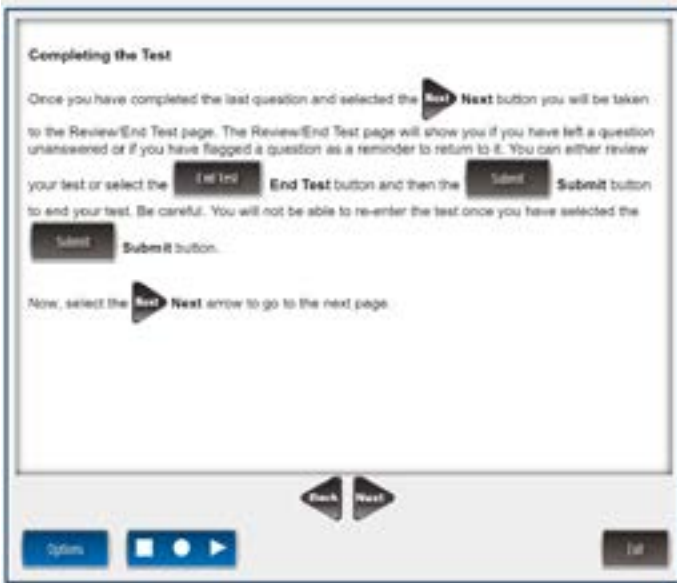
Completing the Test

Once you have completed the last question and selected the Next Next button you will be taken to the Review/End Test page. The Review/End Test page will show you if you have left a question unanswered or if you have flagged a question as a reminder to return to it. You can either review your test or select the End Test End Test button and then the Submit Submit button to end your test. Be careful. You will not be able to re-enter the test once you have selected the Submit Submit button.

Now, select the Next Next arrow to go to the next page.

Back Next

Options

Exit